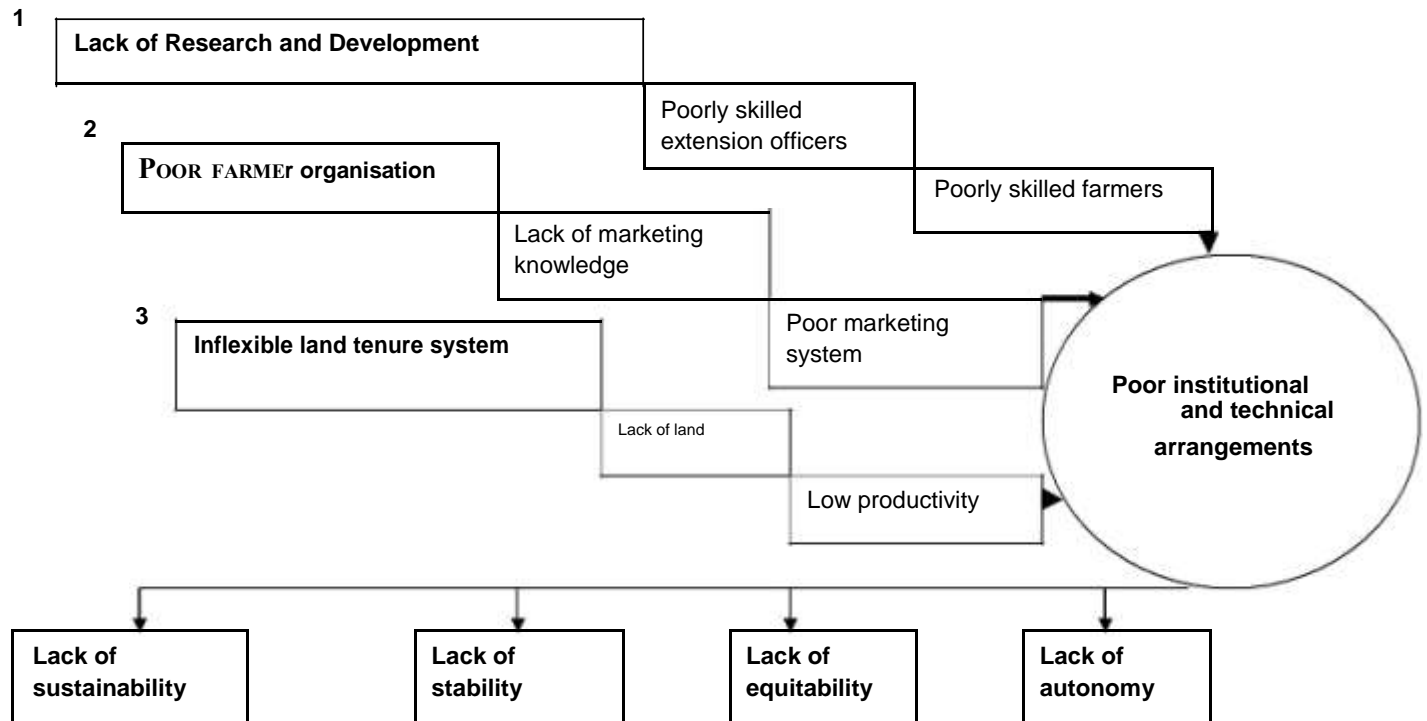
1

Lack of Research and Development

Poorly skilled extension officers

Poorly skilled farmers

2

POOR FARMEr organisation

Lack of marketing knowledge

3

Inflexible land tenure system

Poor marketing system

Poor institutional and technical arrangements

Lack of land

Low productivity

Lack of sustainability

Lack of stability

Lack of equitability

Lack of autonomy